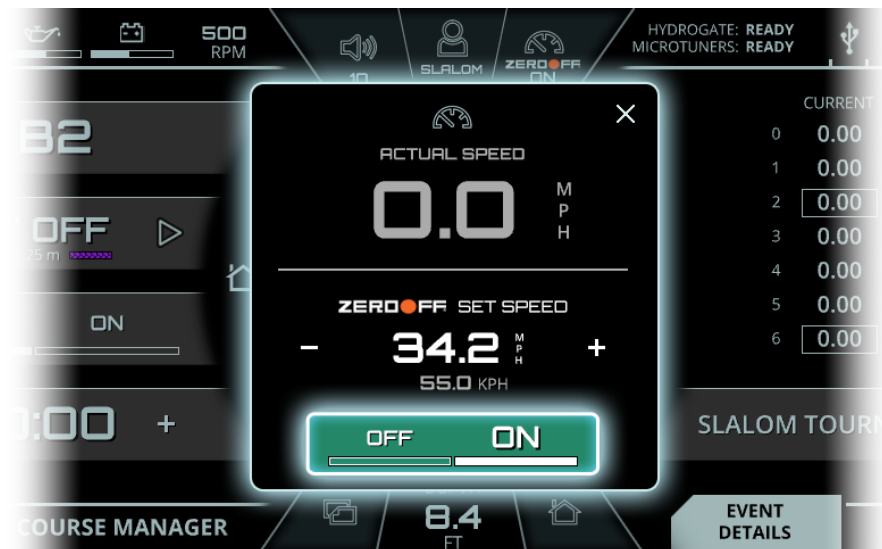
500 RPM

10

SLALOM

ZEROOFF ON

HYDROGATE: READY
MICROTUNERS: READY

B2

OFF
25 m

ON

:00 +

COURSE MANAGER

ACTUAL SPEED

0.0 M P H

ZEROOFF SET SPEED

– 34.2 M P H +

55.0 KPH

OFF ON

CURRENT

| | |
|---|---|
| 0 | 0.00 |
| 1 | 0.00 |
| 2 | 0.00 |
| 3 | 0.00 |
| 4 | 0.00 |
| 5 | 0.00 |
| 6 | 0.00 |

SLALOM TOUR

8.4 FT

EVENT DETAILS